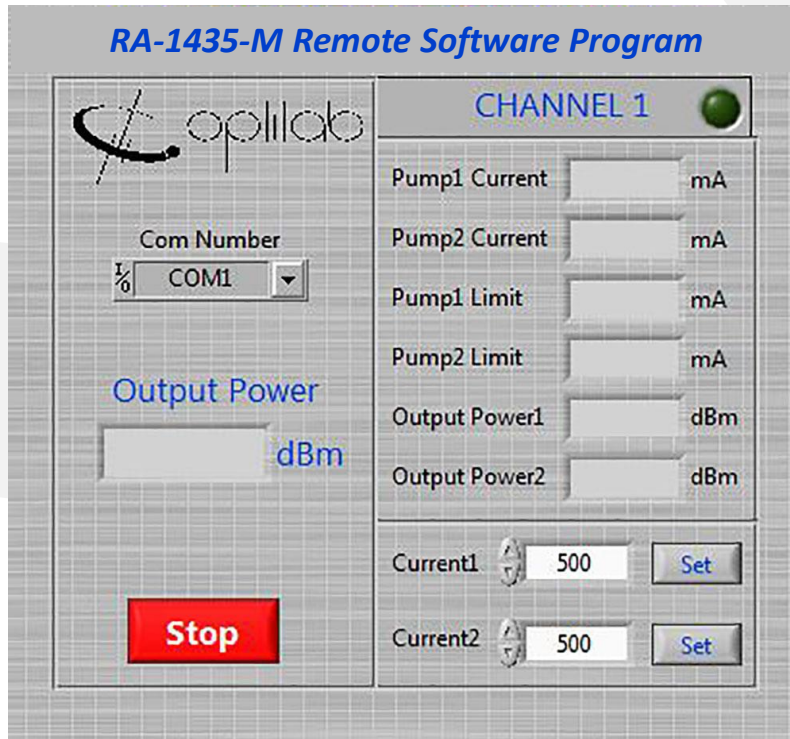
RA-1435-M Remote Software Program

optilab

Com Number

I/O COM1

Output Power

dBm

Stop

CHANNEL 1

Pump1 Current mA

Pump2 Current mA

Pump1 Limit mA

Pump2 Limit mA

Output Power1 dBm

Output Power2 dBm

Current1 500 Set

Current2 500 Set